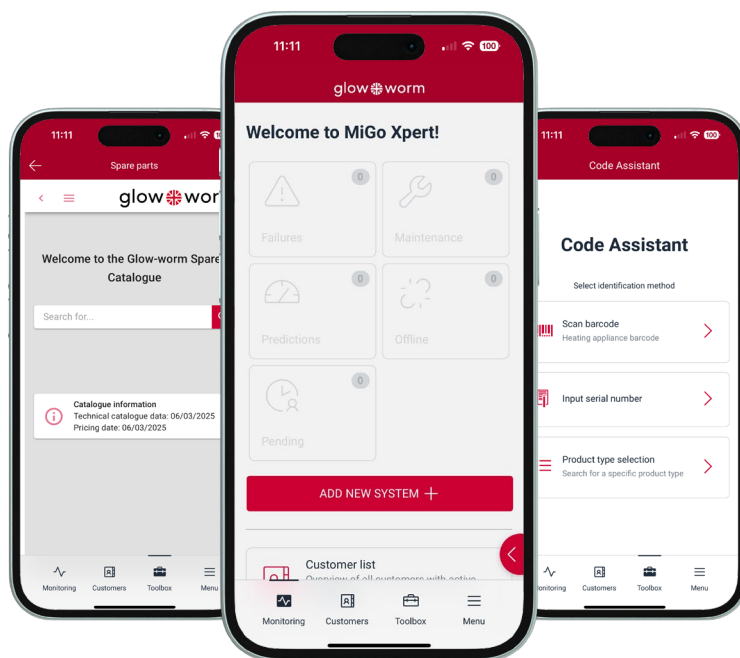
11:11

Spare parts

glow worr

Welcome to the Glow-worm Spare Catalogue

Search for...

Catalogue information
Technical catalogue data: 06/03/2025
Pricing date: 06/03/2025

Monitoring Customers Toolbox Menu

11:11 100

glow worm

Welcome to MiGo Xpert!

0 Failures
0 Maintenance
0 Predictions
0 Offline
0 Pending

ADD NEW SYSTEM +

Customer list
Overview of all customers with active

Monitoring Customers Toolbox Menu

11:11 100

Code Assistant

Code Assistant

Select identification method

Scan barcode
Heating appliance barcode

Input serial number

Product type selection
Search for a specific product type

Monitoring Customers Toolbox Menu